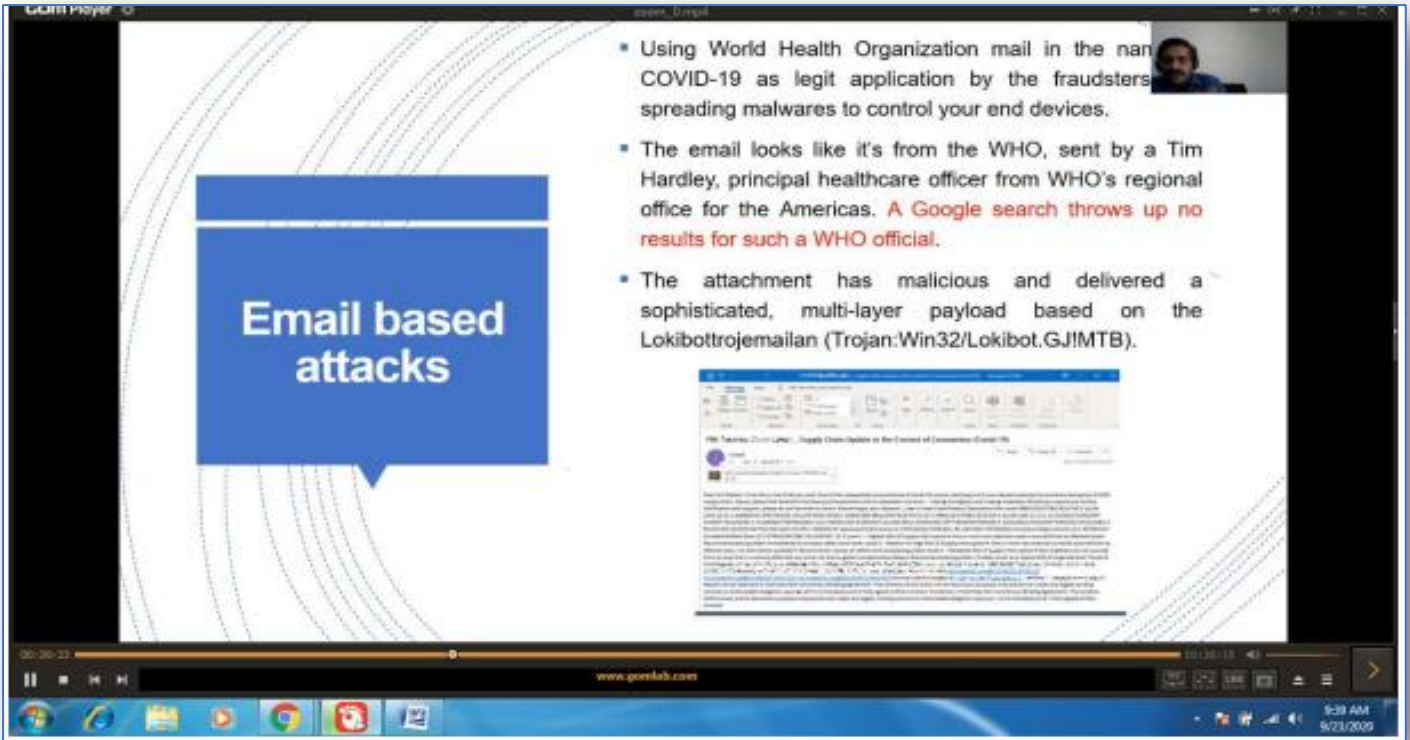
GOM Player

zoom_0.mp4

Email based attacks

- Using World Health Organization mail in the nan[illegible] COVID-19 as legit application by the fraudsters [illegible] spreading malwares to control your end devices.

- The email looks like it's from the WHO, sent by a Tim Hardley, principal healthcare officer from WHO's regional office for the Americas. A Google search throws up no results for such a WHO official.

- The attachment has malicious and delivered a sophisticated, multi-layer payload based on the Lokibottrojemailan (Trojan:Win32/Lokibot.GJ!MTB).

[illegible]

00:30:33

01:26:15

www.gomlab.com

9:39 AM
9/23/2020